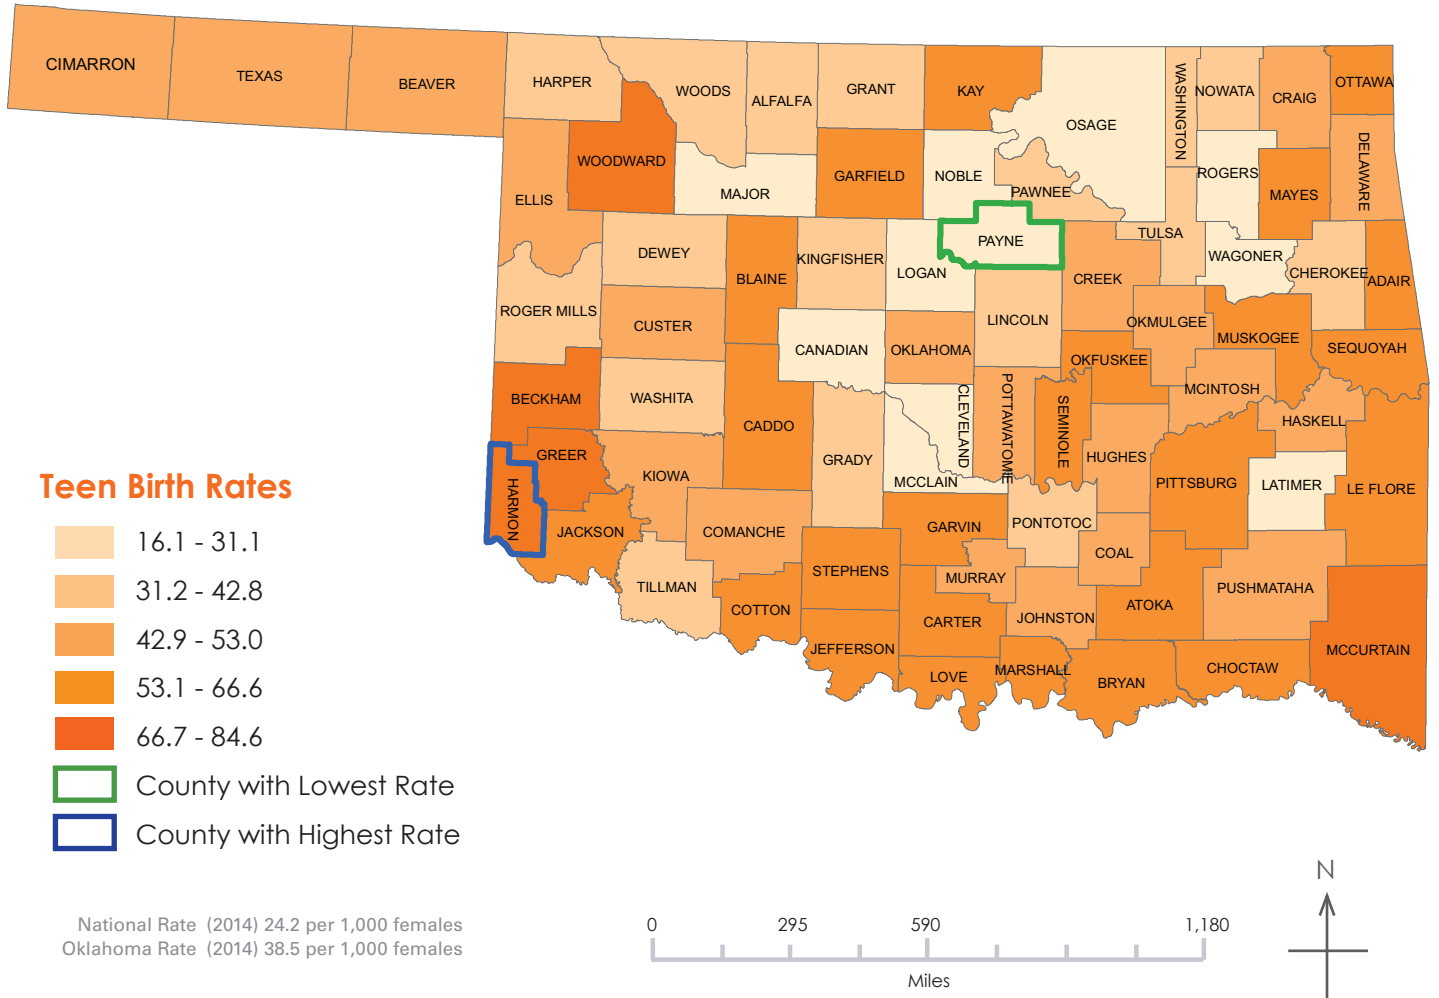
CIMARRON
TEXAS
BEAVER
HARPER
WOODS
ALFALFA
GRANT
KAY
OSAGE
WASHINGTON
NOWATA
CRAIG
OTTAWA
WOODWARD
ELLIS
MAJOR
GARFIELD
NOBLE
PAWNEE
ROGERS
MAYES
DELAWARE
DEWEY
BLAINE
KINGFISHER
LOGAN
PAYNE
TULSA
WAGONER
CHEROKEE
ADAIR
CREEK
ROGER MILLS
CUSTER
CANADIAN
OKLAHOMA
LINCOLN
OKMULGEE
MUSKOGEE
SEQUOYAH
OKFUSKEE
BECKHAM
WASHITA
CADDO
CLEVELAND
POTTAWATOMIE
SEMINOLE
MCINTOSH
HASKELL
GREER
HARMON
KIOWA
GRADY
MCCLAIN
HUGHES
PITTSBURG
LATIMER
LE FLORE
JACKSON
COMANCHE
GARVIN
PONTOTOC
COAL
TILLMAN
COTTON
STEPHENS
MURRAY
CARTER
JOHNSTON
ATOKA
PUSHMATAHA
JEFFERSON
LOVE
MARSHALL
BRYAN
CHOCTAW
MCCURTAIN

Teen Birth Rates
16.1 - 31.1
31.2 - 42.8
42.9 - 53.0
53.1 - 66.6
66.7 - 84.6
County with Lowest Rate
County with Highest Rate

National Rate (2014) 24.2 per 1,000 females
Oklahoma Rate (2014) 38.5 per 1,000 females

0 295 590 1,180
Miles
N